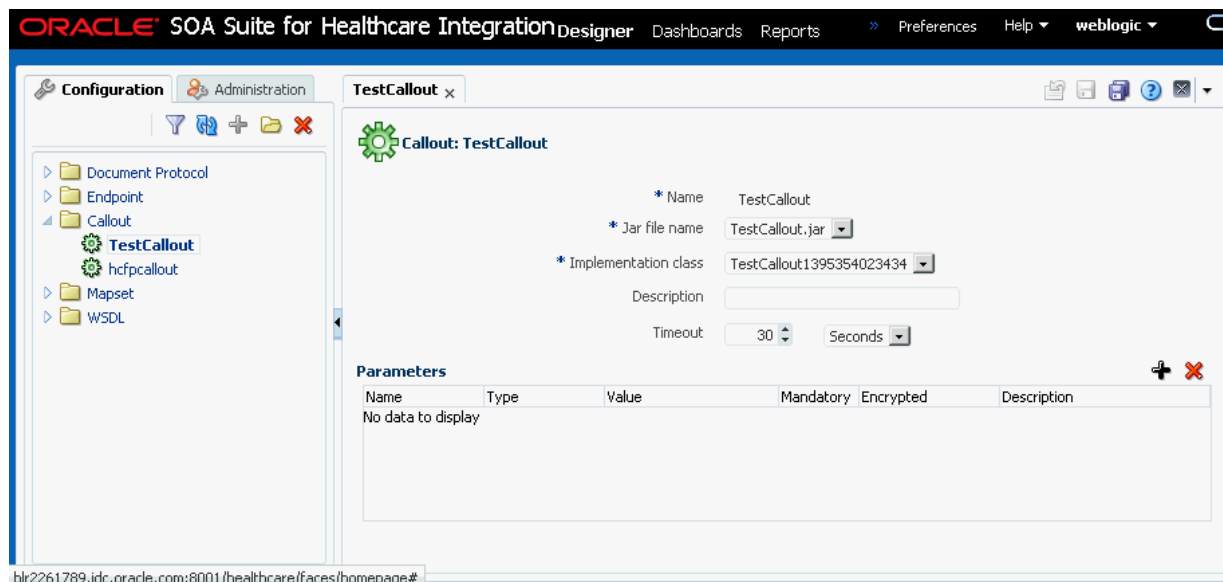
ORACLE SOA Suite for Healthcare Integration Designer Dashboards Reports » Preferences Help ▾ weblogic ▾

Configuration Administration

TestCallout ×

Document Protocol
Endpoint
Callout
TestCallout
hcfpcallout
Mapset
WSDL

Callout: TestCallout

* Name TestCallout
* Jar file name TestCallout.jar
* Implementation class TestCallout1395354023434
Description
Timeout 30 Seconds

Parameters

| Name | Type | Value | Mandatory | Encrypted | Description |
|---|---|---|---|---|---|
| No data to display | | | | | |

blr2261789.idc.oracle.com:8001/healthcare/faces/homepage#